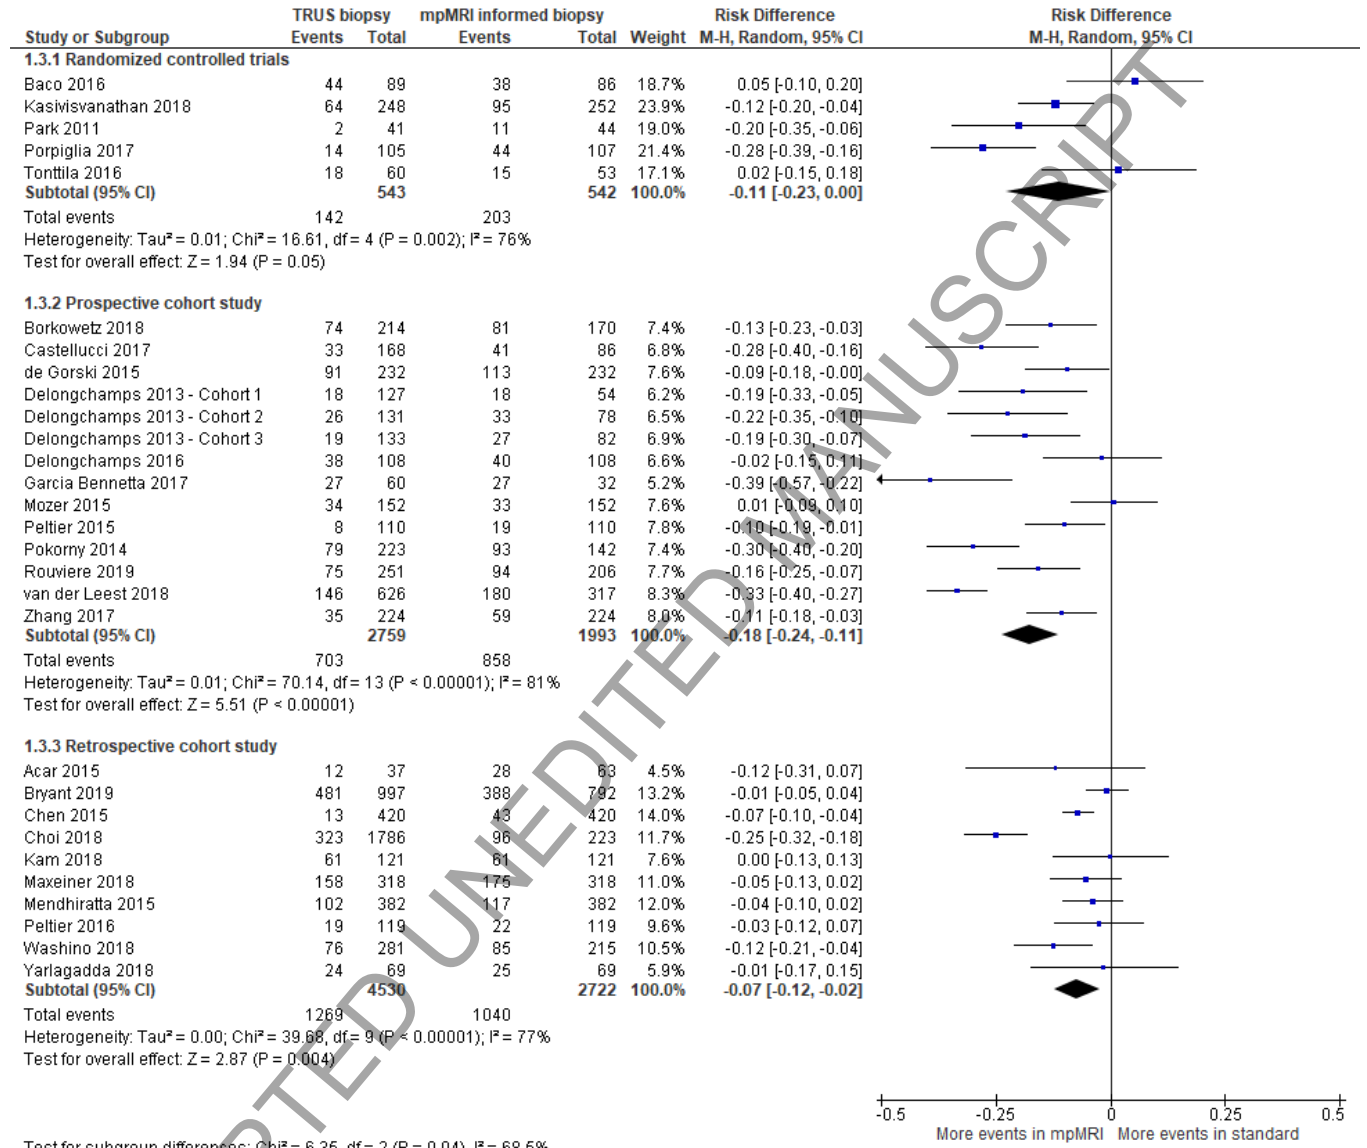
| Study or Subgroup | TRUS biopsy Events | TRUS biopsy Total | mpMRI informed biopsy Events | mpMRI informed biopsy Total | Weight | Risk Difference M-H, Random, 95% CI |
|---|---|---|---|---|---|---|
| **1.3.1 Randomized controlled trials** | | | | | | |
| Baco 2016 | 44 | 89 | 38 | 86 | 18.7% | 0.05 [-0.10, 0.20] |
| Kasivisvanathan 2018 | 64 | 248 | 95 | 252 | 23.9% | -0.12 [-0.20, -0.04] |
| Park 2011 | 2 | 41 | 11 | 44 | 19.0% | -0.20 [-0.35, -0.06] |
| Porpiglia 2017 | 14 | 105 | 44 | 107 | 21.4% | -0.28 [-0.39, -0.16] |
| Tonttila 2016 | 18 | 60 | 15 | 53 | 17.1% | 0.02 [-0.15, 0.18] |
| **Subtotal (95% CI)** | | **543** | | **542** | **100.0%** | **-0.11 [-0.23, 0.00]** |
| Total events | 142 | | 203 | | | |

Heterogeneity: Tau² = 0.01; Chi² = 16.61, df = 4 (P = 0.002); I² = 76%
Test for overall effect: Z = 1.94 (P = 0.05)

| Study or Subgroup | TRUS biopsy Events | TRUS biopsy Total | mpMRI informed biopsy Events | mpMRI informed biopsy Total | Weight | Risk Difference M-H, Random, 95% CI |
|---|---|---|---|---|---|---|
| **1.3.2 Prospective cohort study** | | | | | | |
| Borkowetz 2018 | 74 | 214 | 81 | 170 | 7.4% | -0.13 [-0.23, -0.03] |
| Castellucci 2017 | 33 | 168 | 41 | 86 | 6.8% | -0.28 [-0.40, -0.16] |
| de Gorski 2015 | 91 | 232 | 113 | 232 | 7.6% | -0.09 [-0.18, -0.00] |
| Delongchamps 2013 - Cohort 1 | 18 | 127 | 18 | 54 | 6.2% | -0.19 [-0.33, -0.05] |
| Delongchamps 2013 - Cohort 2 | 26 | 131 | 33 | 78 | 6.5% | -0.22 [-0.35, -0.10] |
| Delongchamps 2013 - Cohort 3 | 19 | 133 | 27 | 82 | 6.9% | -0.19 [-0.30, -0.07] |
| Delongchamps 2016 | 38 | 108 | 40 | 108 | 6.6% | -0.02 [-0.15, 0.11] |
| Garcia Bennetta 2017 | 27 | 60 | 27 | 32 | 5.2% | -0.39 [-0.57, -0.22] |
| Mozer 2015 | 34 | 152 | 33 | 152 | 7.6% | 0.01 [-0.09, 0.10] |
| Peltier 2015 | 8 | 110 | 19 | 110 | 7.8% | -0.10 [-0.19, -0.01] |
| Pokorny 2014 | 79 | 223 | 93 | 142 | 7.4% | -0.30 [-0.40, -0.20] |
| Rouviere 2019 | 75 | 251 | 94 | 206 | 7.7% | -0.16 [-0.25, -0.07] |
| van der Leest 2018 | 146 | 626 | 180 | 317 | 8.3% | -0.33 [-0.40, -0.27] |
| Zhang 2017 | 35 | 224 | 59 | 224 | 8.0% | -0.11 [-0.18, -0.03] |
| **Subtotal (95% CI)** | | **2759** | | **1993** | **100.0%** | **-0.18 [-0.24, -0.11]** |
| Total events | 703 | | 858 | | | |

Heterogeneity: Tau² = 0.01; Chi² = 70.14, df = 13 (P < 0.00001); I² = 81%
Test for overall effect: Z = 5.51 (P < 0.00001)

| Study or Subgroup | TRUS biopsy Events | TRUS biopsy Total | mpMRI informed biopsy Events | mpMRI informed biopsy Total | Weight | Risk Difference M-H, Random, 95% CI |
|---|---|---|---|---|---|---|
| **1.3.3 Retrospective cohort study** | | | | | | |
| Acar 2015 | 12 | 37 | 28 | 63 | 4.5% | -0.12 [-0.31, 0.07] |
| Bryant 2019 | 481 | 997 | 388 | 792 | 13.2% | -0.01 [-0.05, 0.04] |
| Chen 2015 | 13 | 420 | 43 | 420 | 14.0% | -0.07 [-0.10, -0.04] |
| Choi 2018 | 323 | 1786 | 96 | 223 | 11.7% | -0.25 [-0.32, -0.18] |
| Kam 2018 | 61 | 121 | 61 | 121 | 7.6% | 0.00 [-0.13, 0.13] |
| Maxeiner 2018 | 158 | 318 | 175 | 318 | 11.0% | -0.05 [-0.13, 0.02] |
| Mendhiratta 2015 | 102 | 382 | 117 | 382 | 12.0% | -0.04 [-0.10, 0.02] |
| Peltier 2016 | 19 | 119 | 22 | 119 | 9.6% | -0.03 [-0.12, 0.07] |
| Washino 2018 | 76 | 281 | 85 | 215 | 10.5% | -0.12 [-0.21, -0.04] |
| Yarlagadda 2018 | 24 | 69 | 25 | 69 | 5.9% | -0.01 [-0.17, 0.15] |
| **Subtotal (95% CI)** | | **4530** | | **2722** | **100.0%** | **-0.07 [-0.12, -0.02]** |
| Total events | 1269 | | 1040 | | | |

Heterogeneity: Tau² = 0.00; Chi² = 39.68, df = 9 (P < 0.00001); I² = 77%
Test for overall effect: Z = 2.87 (P = 0.004)

Risk Difference
M-H, Random, 95% CI

-0.5 -0.25 0 0.25 0.5
More events in mpMRI More events in standard

Test for subgroup differences: Chi² = 6.35, df = 2 (P = 0.04), I² = 68.5%

ACCEPTED UNEDITED MANUSCRIPT